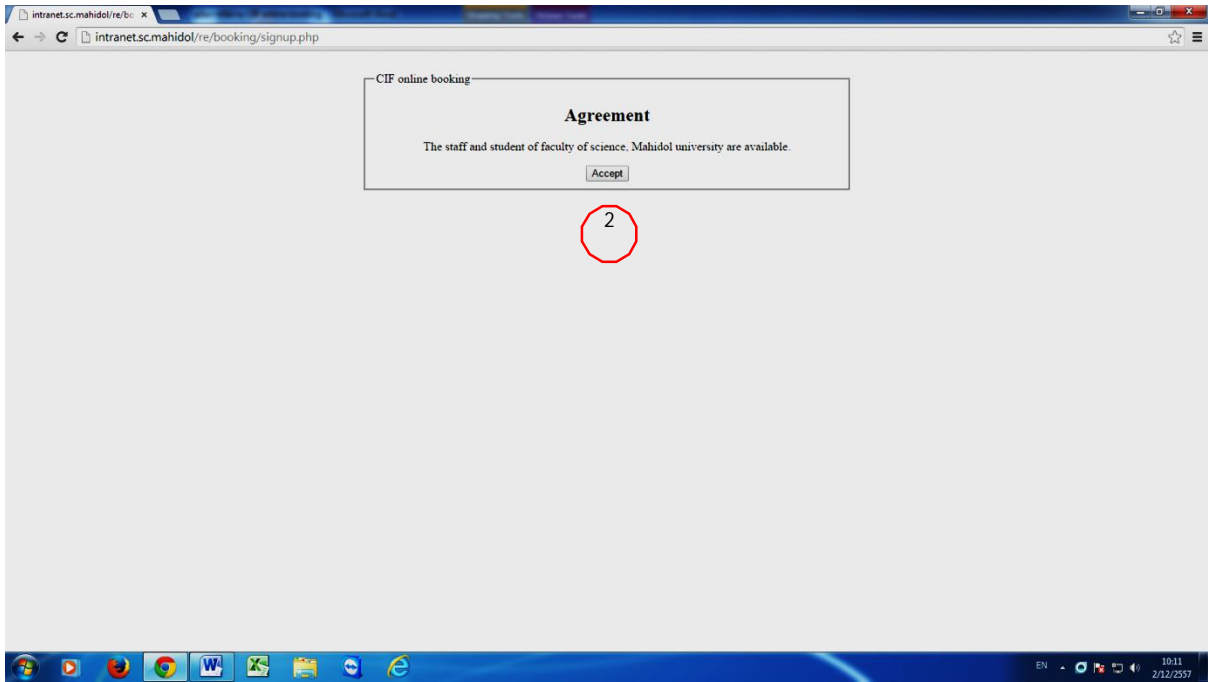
intranet.sc.mahidol/re/bo ×

intranet.sc.mahidol/re/booking/signup.php

CIF online booking

Agreement

The staff and student of faculty of science, Mahidol university are available.

Accept

2

EN

10:11
2/12/2557